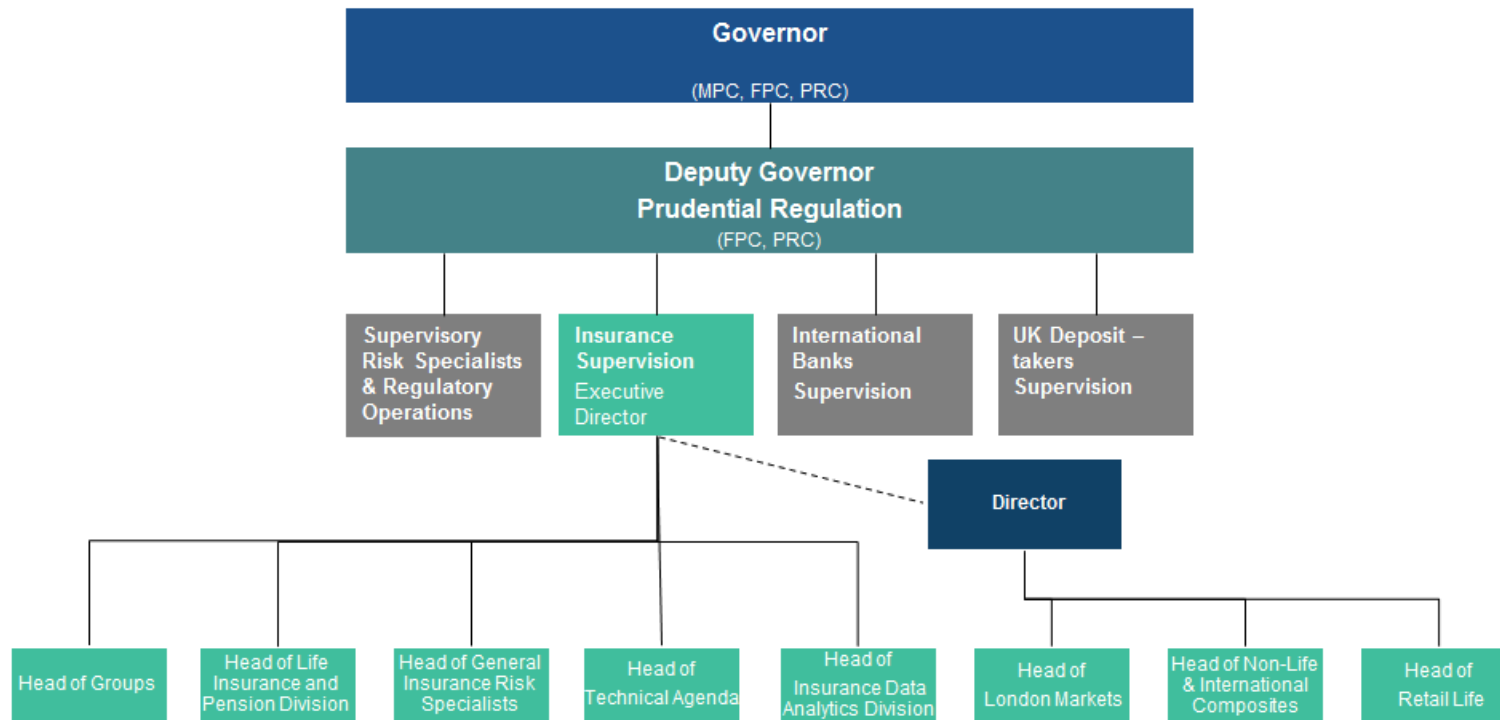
Governor
(MPC, FPC, PRC)

Deputy Governor
Prudential Regulation
(FPC, PRC)

Supervisory Risk Specialists & Regulatory Operations

Insurance Supervision
Executive Director

International Banks Supervision

UK Deposit – takers Supervision

Director

Head of Groups

Head of Life Insurance and Pension Division

Head of General Insurance Risk Specialists

Head of Technical Agenda

Head of Insurance Data Analytics Division

Head of London Markets

Head of Non-Life & International Composites

Head of Retail Life